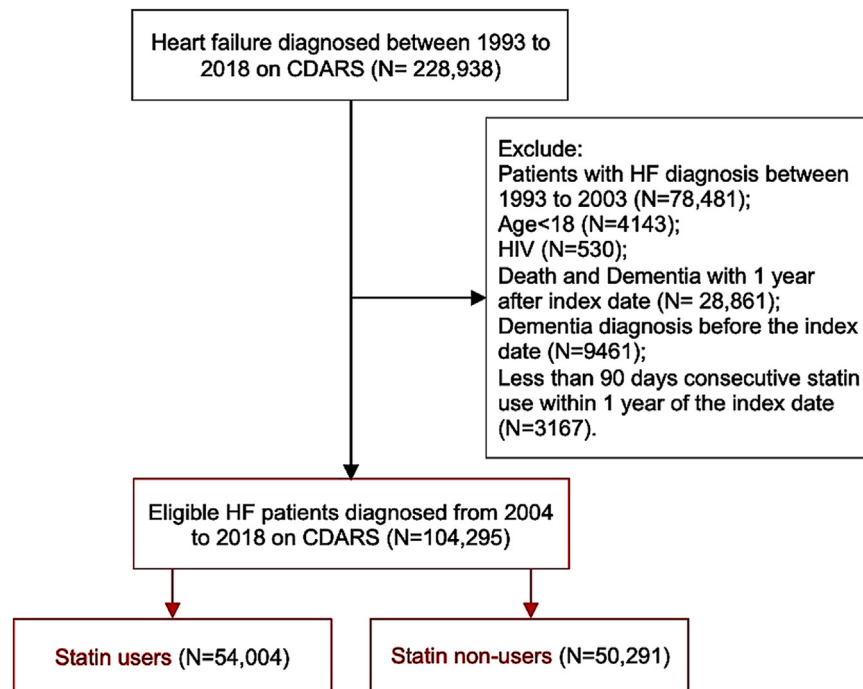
Heart failure diagnosed between 1993 to 2018 on CDARS (N= 228,938)

Exclude:
Patients with HF diagnosis between 1993 to 2003 (N=78,481);
Age<18 (N=4143);
HIV (N=530);
Death and Dementia with 1 year after index date (N= 28,861);
Dementia diagnosis before the index date (N=9461);
Less than 90 days consecutive statin use within 1 year of the index date (N=3167).

Eligible HF patients diagnosed from 2004 to 2018 on CDARS (N=104,295)

Statin users (N=54,004)

Statin non-users (N=50,291)